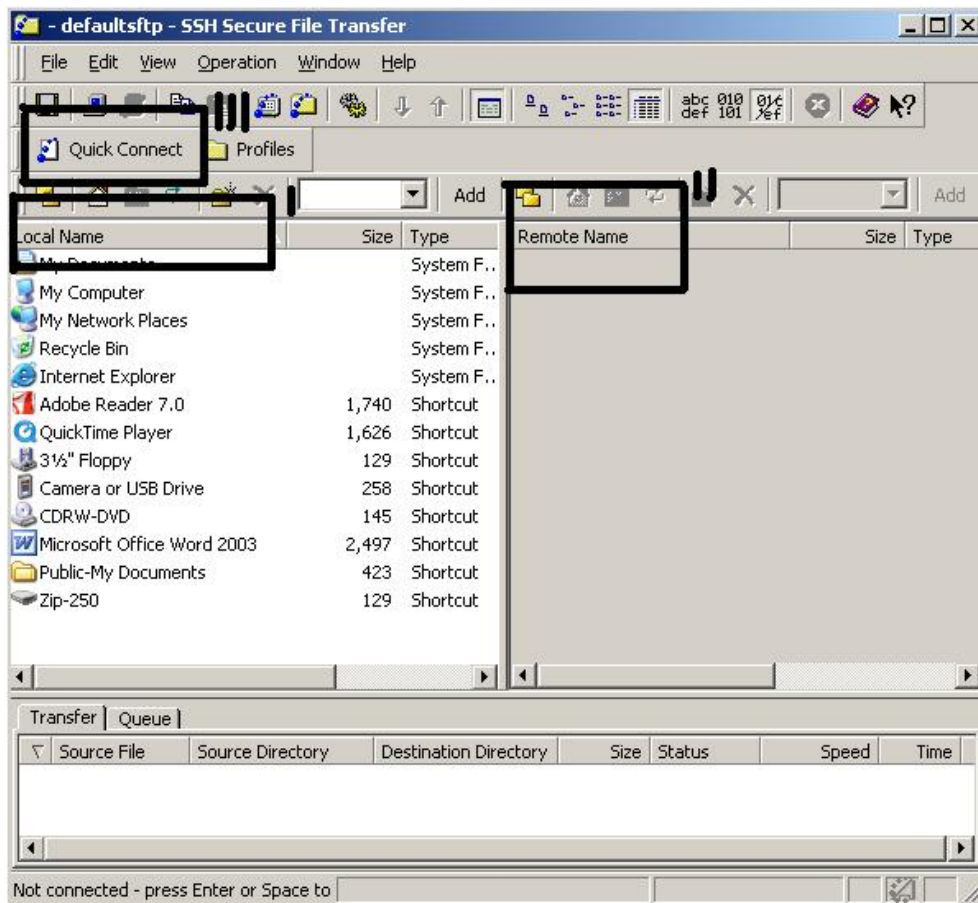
- defaultsftp - SSH Secure File Transfer

File Edit View Operation Window Help

abc 010 def 101

Quick Connect Profiles

Add

Add

| Local Name | Size | Type |
|---|---|---|
| My Documents | | System F.. |
| My Computer | | System F.. |
| My Network Places | | System F.. |
| Recycle Bin | | System F.. |
| Internet Explorer | | System F.. |
| Adobe Reader 7.0 | 1,740 | Shortcut |
| QuickTime Player | 1,626 | Shortcut |
| 3½" Floppy | 129 | Shortcut |
| Camera or USB Drive | 258 | Shortcut |
| CDRW-DVD | 145 | Shortcut |
| Microsoft Office Word 2003 | 2,497 | Shortcut |
| Public-My Documents | 423 | Shortcut |
| Zip-250 | 129 | Shortcut |

| Remote Name | Size | Type |
|---|---|---|

Transfer Queue

| Source File | Source Directory | Destination Directory | Size | Status | Speed | Time |
|---|---|---|---|---|---|---|

Not connected - press Enter or Space to